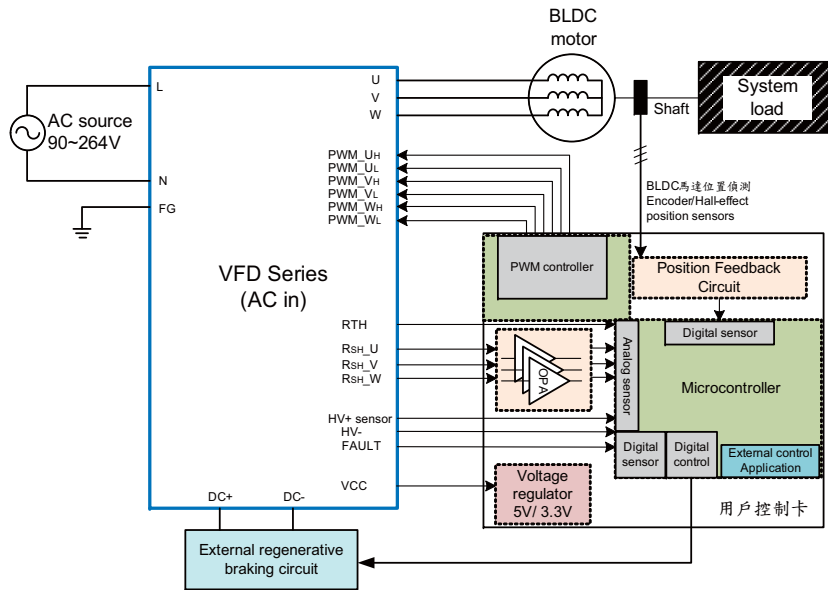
BLDC motor

System load

Shaft

L

AC source 90~264V

N

FG

U

V

W

PWM_UH
PWM_UL
PWM_VH
PWM_VL
PWM_WH
PWM_WL

BLDC馬達位置偵測
Encoder/Hall-effect position sensors

VFD Series
(AC in)

PWM controller

Position Feedback Circuit

Digital sensor

RTH

RSH_U
RSH_V
RSH_W

OPA

Analog sensor

Microcontroller

HV+ sensor
HV-
FAULT

Digital sensor

Digital control

External control Application

VCC

Voltage regulator 5V/ 3.3V

DC+

DC-

用戶控制卡

External regenerative braking circuit